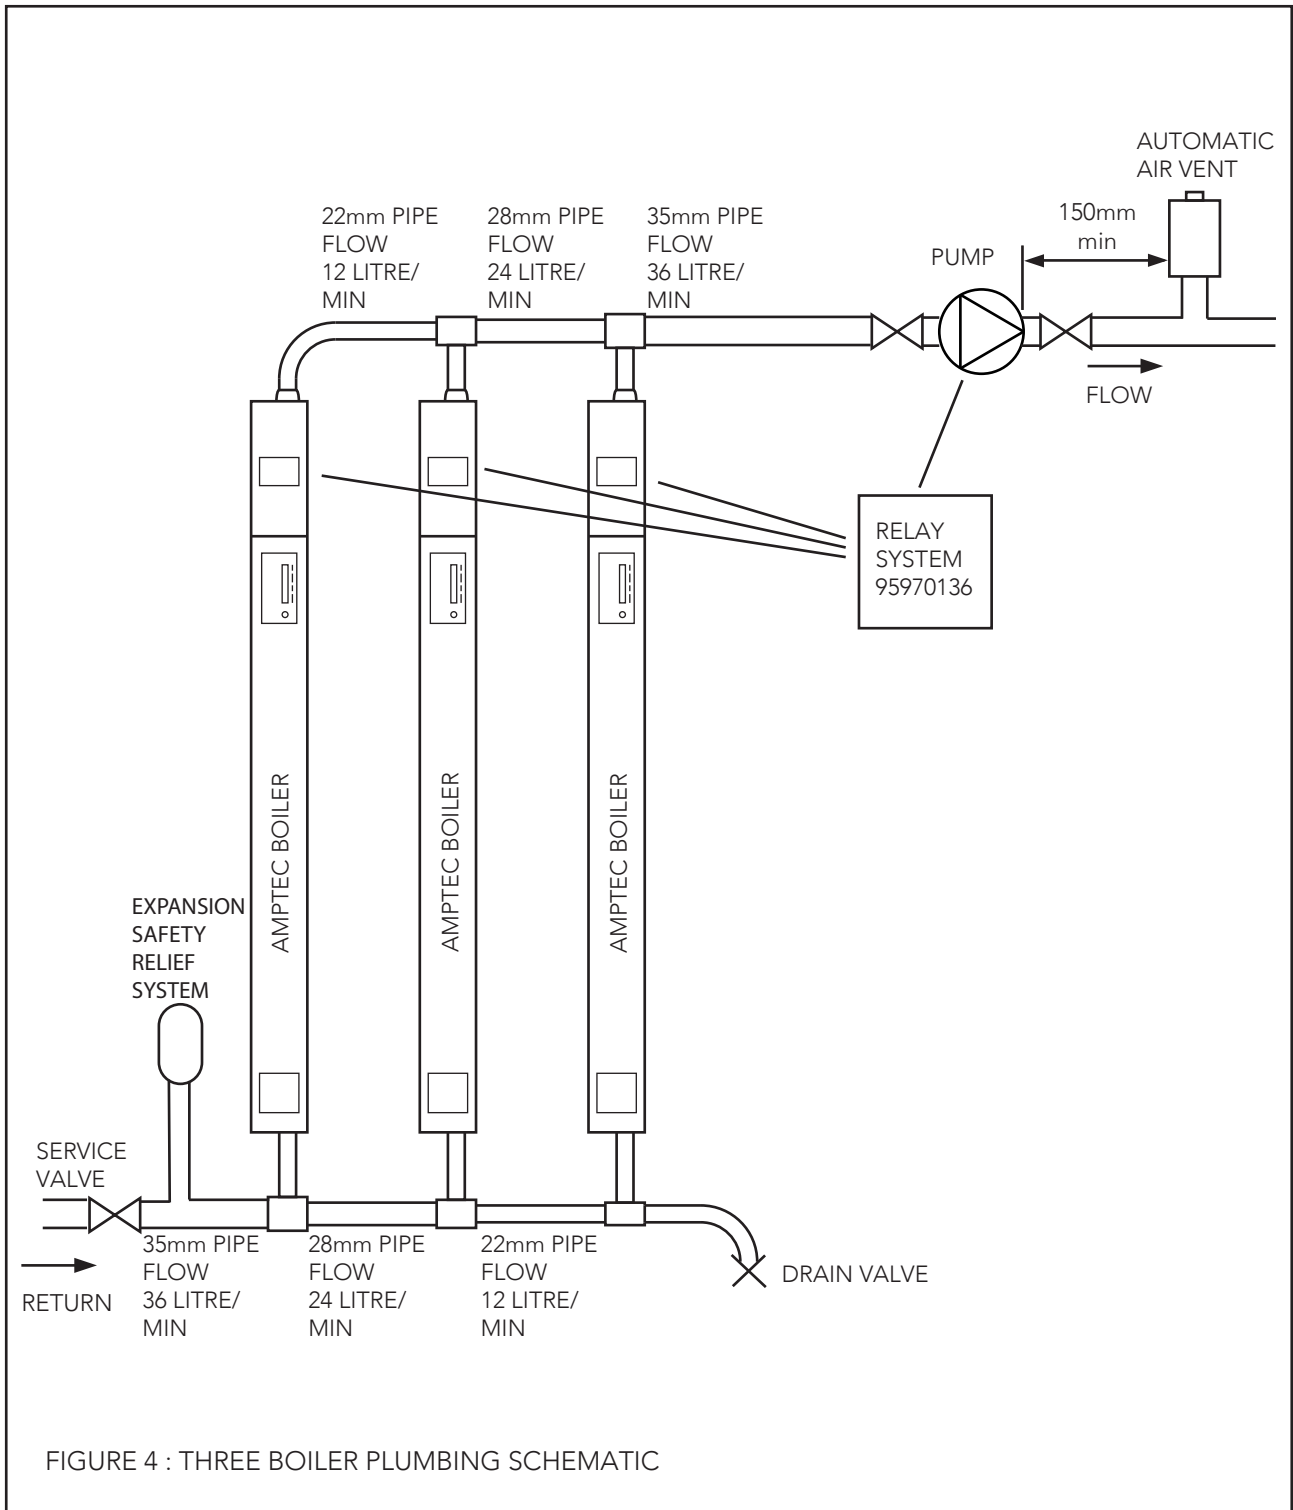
AUTOMATIC AIR VENT

150mm min

22mm PIPE FLOW 12 LITRE/ MIN

28mm PIPE FLOW 24 LITRE/ MIN

35mm PIPE FLOW 36 LITRE/ MIN

PUMP

FLOW

RELAY SYSTEM 95970136

AMPTEC BOILER

AMPTEC BOILER

AMPTEC BOILER

EXPANSION SAFETY RELIEF SYSTEM

SERVICE VALVE

RETURN

35mm PIPE FLOW 36 LITRE/ MIN

28mm PIPE FLOW 24 LITRE/ MIN

22mm PIPE FLOW 12 LITRE/ MIN

DRAIN VALVE

FIGURE 4 : THREE BOILER PLUMBING SCHEMATIC